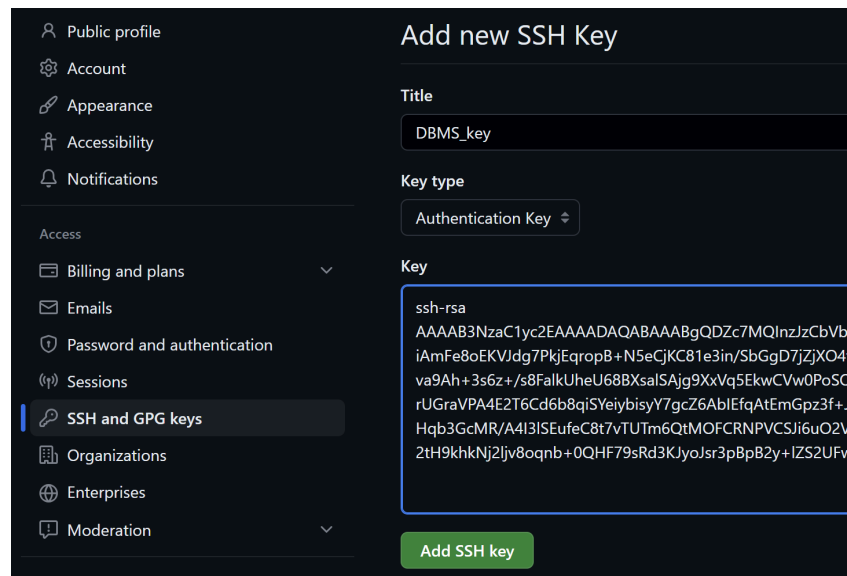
Public profile
Account
Appearance
Accessibility
Notifications

Access
Billing and plans
Emails
Password and authentication
Sessions
SSH and GPG keys
Organizations
Enterprises
Moderation

Add new SSH Key

Title
DBMS_key

Key type
Authentication Key

Key
ssh-rsa
AAAAB3NzaC1yc2EAAAADAQABAAABgQDZc7MQInzJzCbVb
iAmFe8oEKVJdg7PkjEqropB+N5eCjKC81e3in/SbGgD7jZjXO4
va9Ah+3s6z+/s8FalkUheU68BXsalSAjg9XxVq5EkwCVw0PoSC
rUGraVPA4E2T6Cd6b8qiSYeiybisyY7gcZ6AbIEfqAtEmGpz3f+
Hqb3GcMR/A4I3lSEufeC8t7vTUTm6QtMOFCRNPVCSJi6uO2V
2tH9khkNj2ljv8oqnb+0QHF79sRd3KJyoJsr3pBpB2y+IZS2UFv

Add SSH key